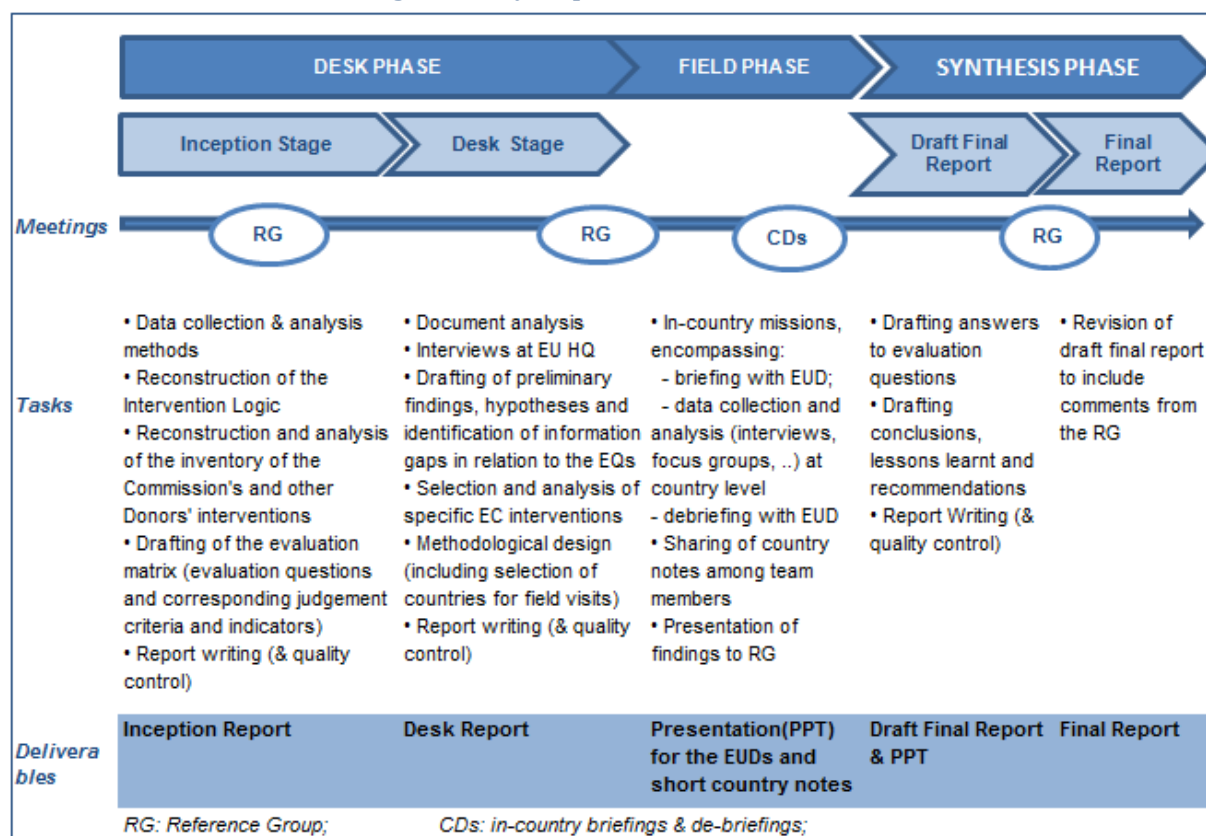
DESK PHASE
FIELD PHASE
SYNTHESIS PHASE

Inception Stage
Desk Stage
Draft Final Report
Final Report

Meetings
RG
RG
CDs
RG

Tasks

• Data collection & analysis methods
• Reconstruction of the Intervention Logic
• Reconstruction and analysis of the inventory of the Commission's and other Donors' interventions
• Drafting of the evaluation matrix (evaluation questions and corresponding judgement criteria and indicators)
• Report writing (& quality control)

• Document analysis
• Interviews at EU HQ
• Drafting of preliminary findings, hypotheses and identification of information gaps in relation to the EQs
• Selection and analysis of specific EC interventions
• Methodological design (including selection of countries for field visits)
• Report writing (& quality control)

• In-country missions, encompassing:
- briefing with EUD;
- data collection and analysis (interviews, focus groups, ..) at country level
- debriefing with EUD
• Sharing of country notes among team members
• Presentation of findings to RG

• Drafting answers to evaluation questions
• Drafting conclusions, lessons learnt and recommendations
• Report Writing (& quality control)

• Revision of draft final report to include comments from the RG

| Deliverables | Inception Report | Desk Report | Presentation(PPT) for the EUDs and short country notes | Draft Final Report & PPT | Final Report |
|---|---|---|---|---|---|

RG: Reference Group; CDs: in-country briefings & de-briefings;